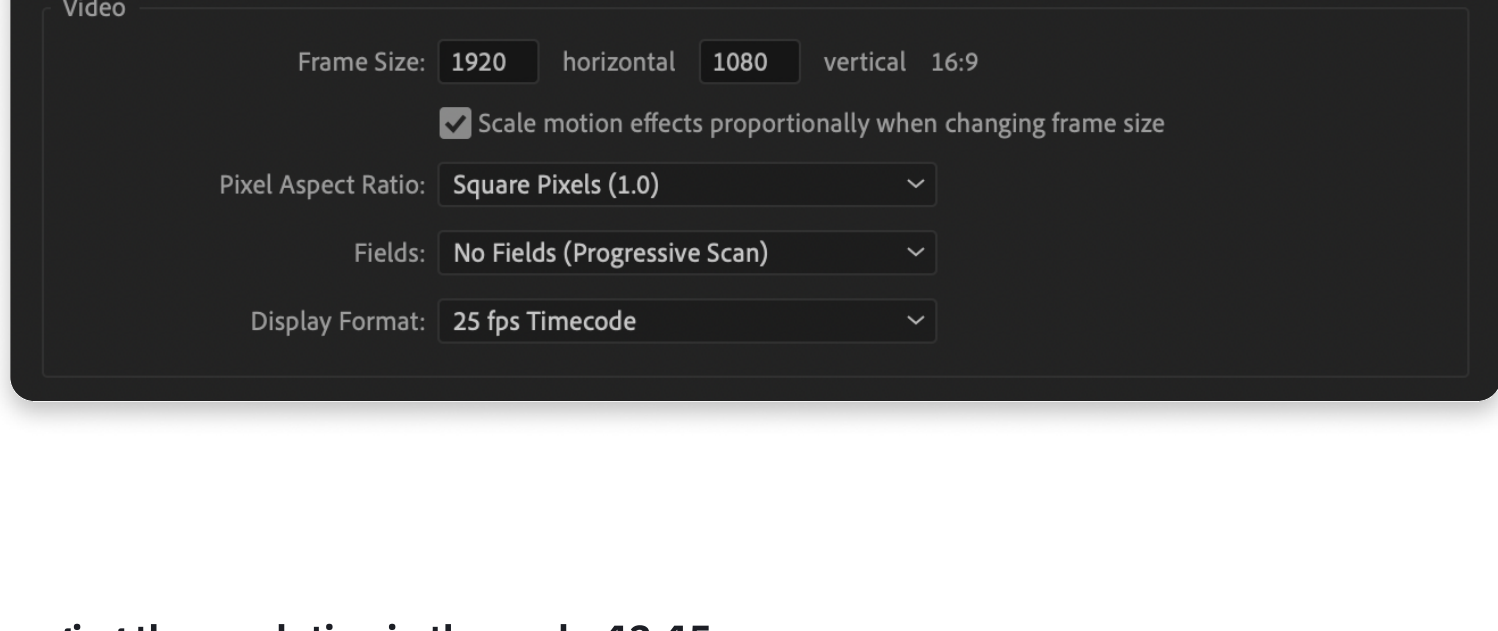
Video

Frame Size: 1920 horizontal 1080 vertical 16:9

Scale motion effects proportionally when changing frame size

Pixel Aspect Ratio: Square Pixels (1.0)

Fields: No Fields (Progressive Scan)

Display Format: 25 fps Timecode

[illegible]